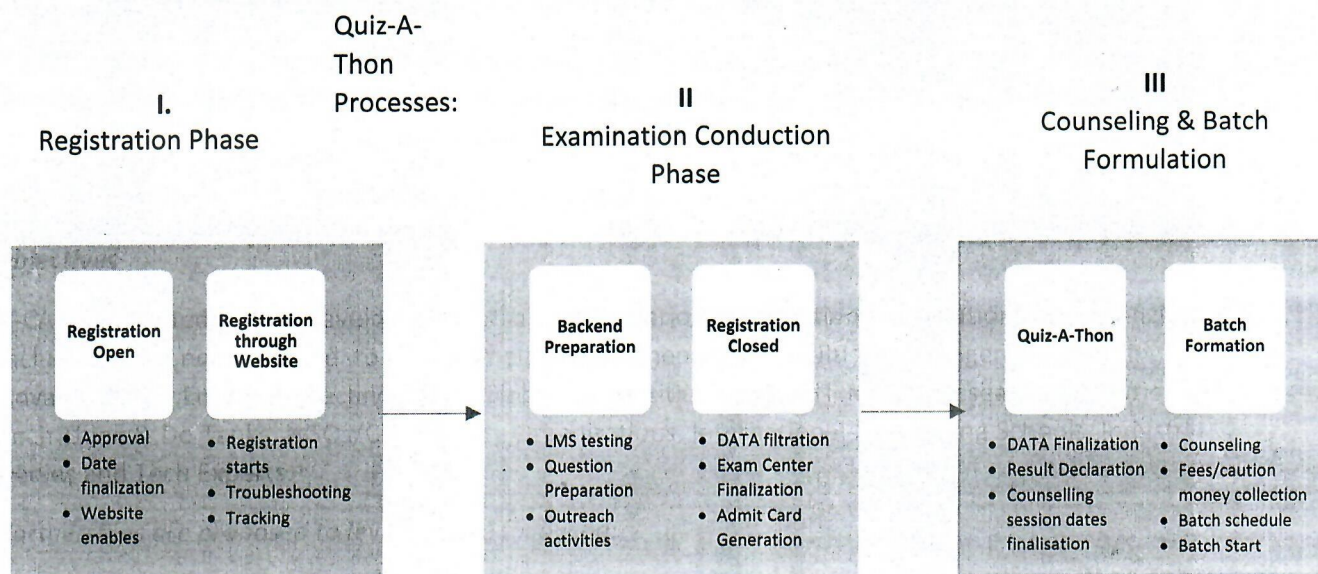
Quiz-A-Thon Processes:

I.
Registration Phase

II
Examination Conduction Phase

III
Counseling & Batch Formulation

Registration Open
- Approval
- Date finalization
- Website enables

Registration through Website
- Registration starts
- Troubleshooting
- Tracking

Backend Preparation
- LMS testing
- Question Preparation
- Outreach activities

Registration Closed
- DATA filtration
- Exam Center Finalization
- Admit Card Generation

Quiz-A-Thon
- DATA Finalization
- Result Declaration
- Counselling session dates finalisation

Batch Formation
- Counseling
- Fees/caution money collection
- Batch schedule
- Batch Start